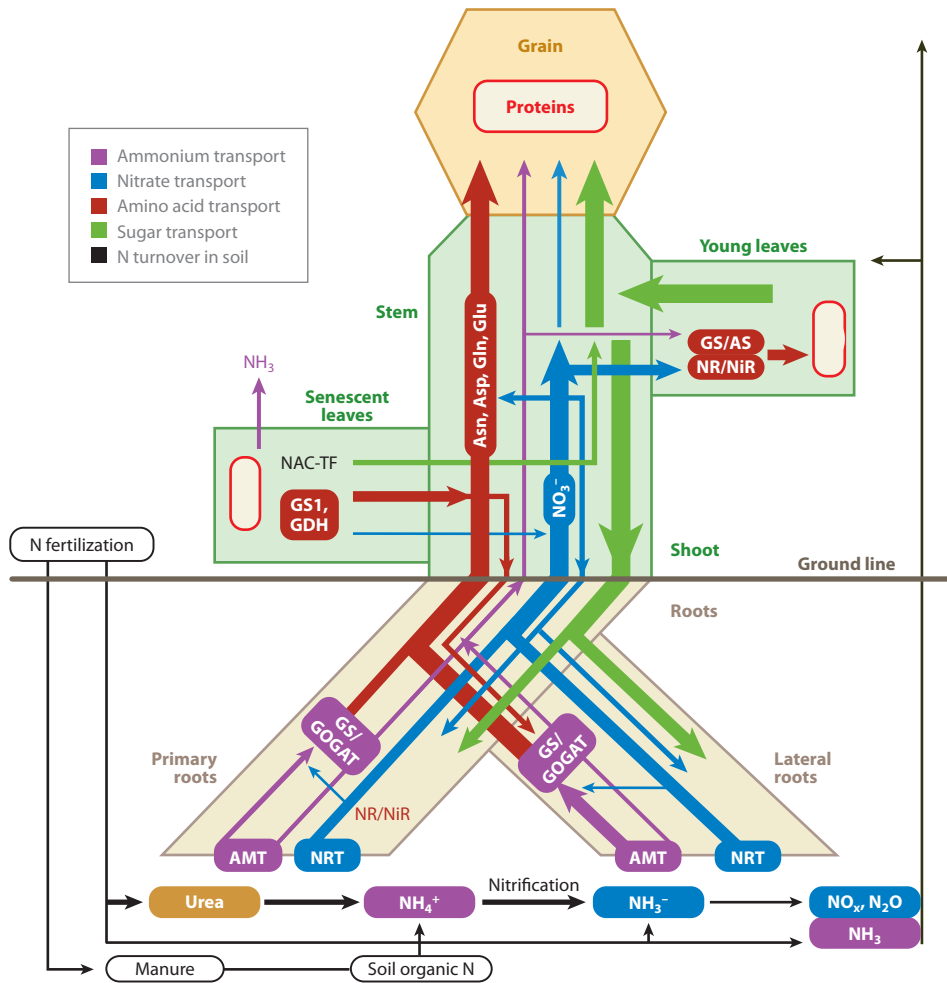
Grain

Proteins

Ammonium transport
Nitrate transport
Amino acid transport
Sugar transport
N turnover in soil

Young leaves

Stem

GS/AS
NR/NiR

$NH_3$

Senescent leaves

Asn, Asp, Gln, Glu

NAC-TF

GS1, GDH

$NO_3^-$

N fertilization

Shoot

Ground line

Roots

GS/ GOGAT

GS/ GOGAT

Primary roots

Lateral roots

NR/NiR

AMT
NRT
AMT
NRT

Urea
$NH_4^+$
Nitrification
$NH_3^-$
$NO_x$, $N_2O$
$NH_3$

Manure
Soil organic N